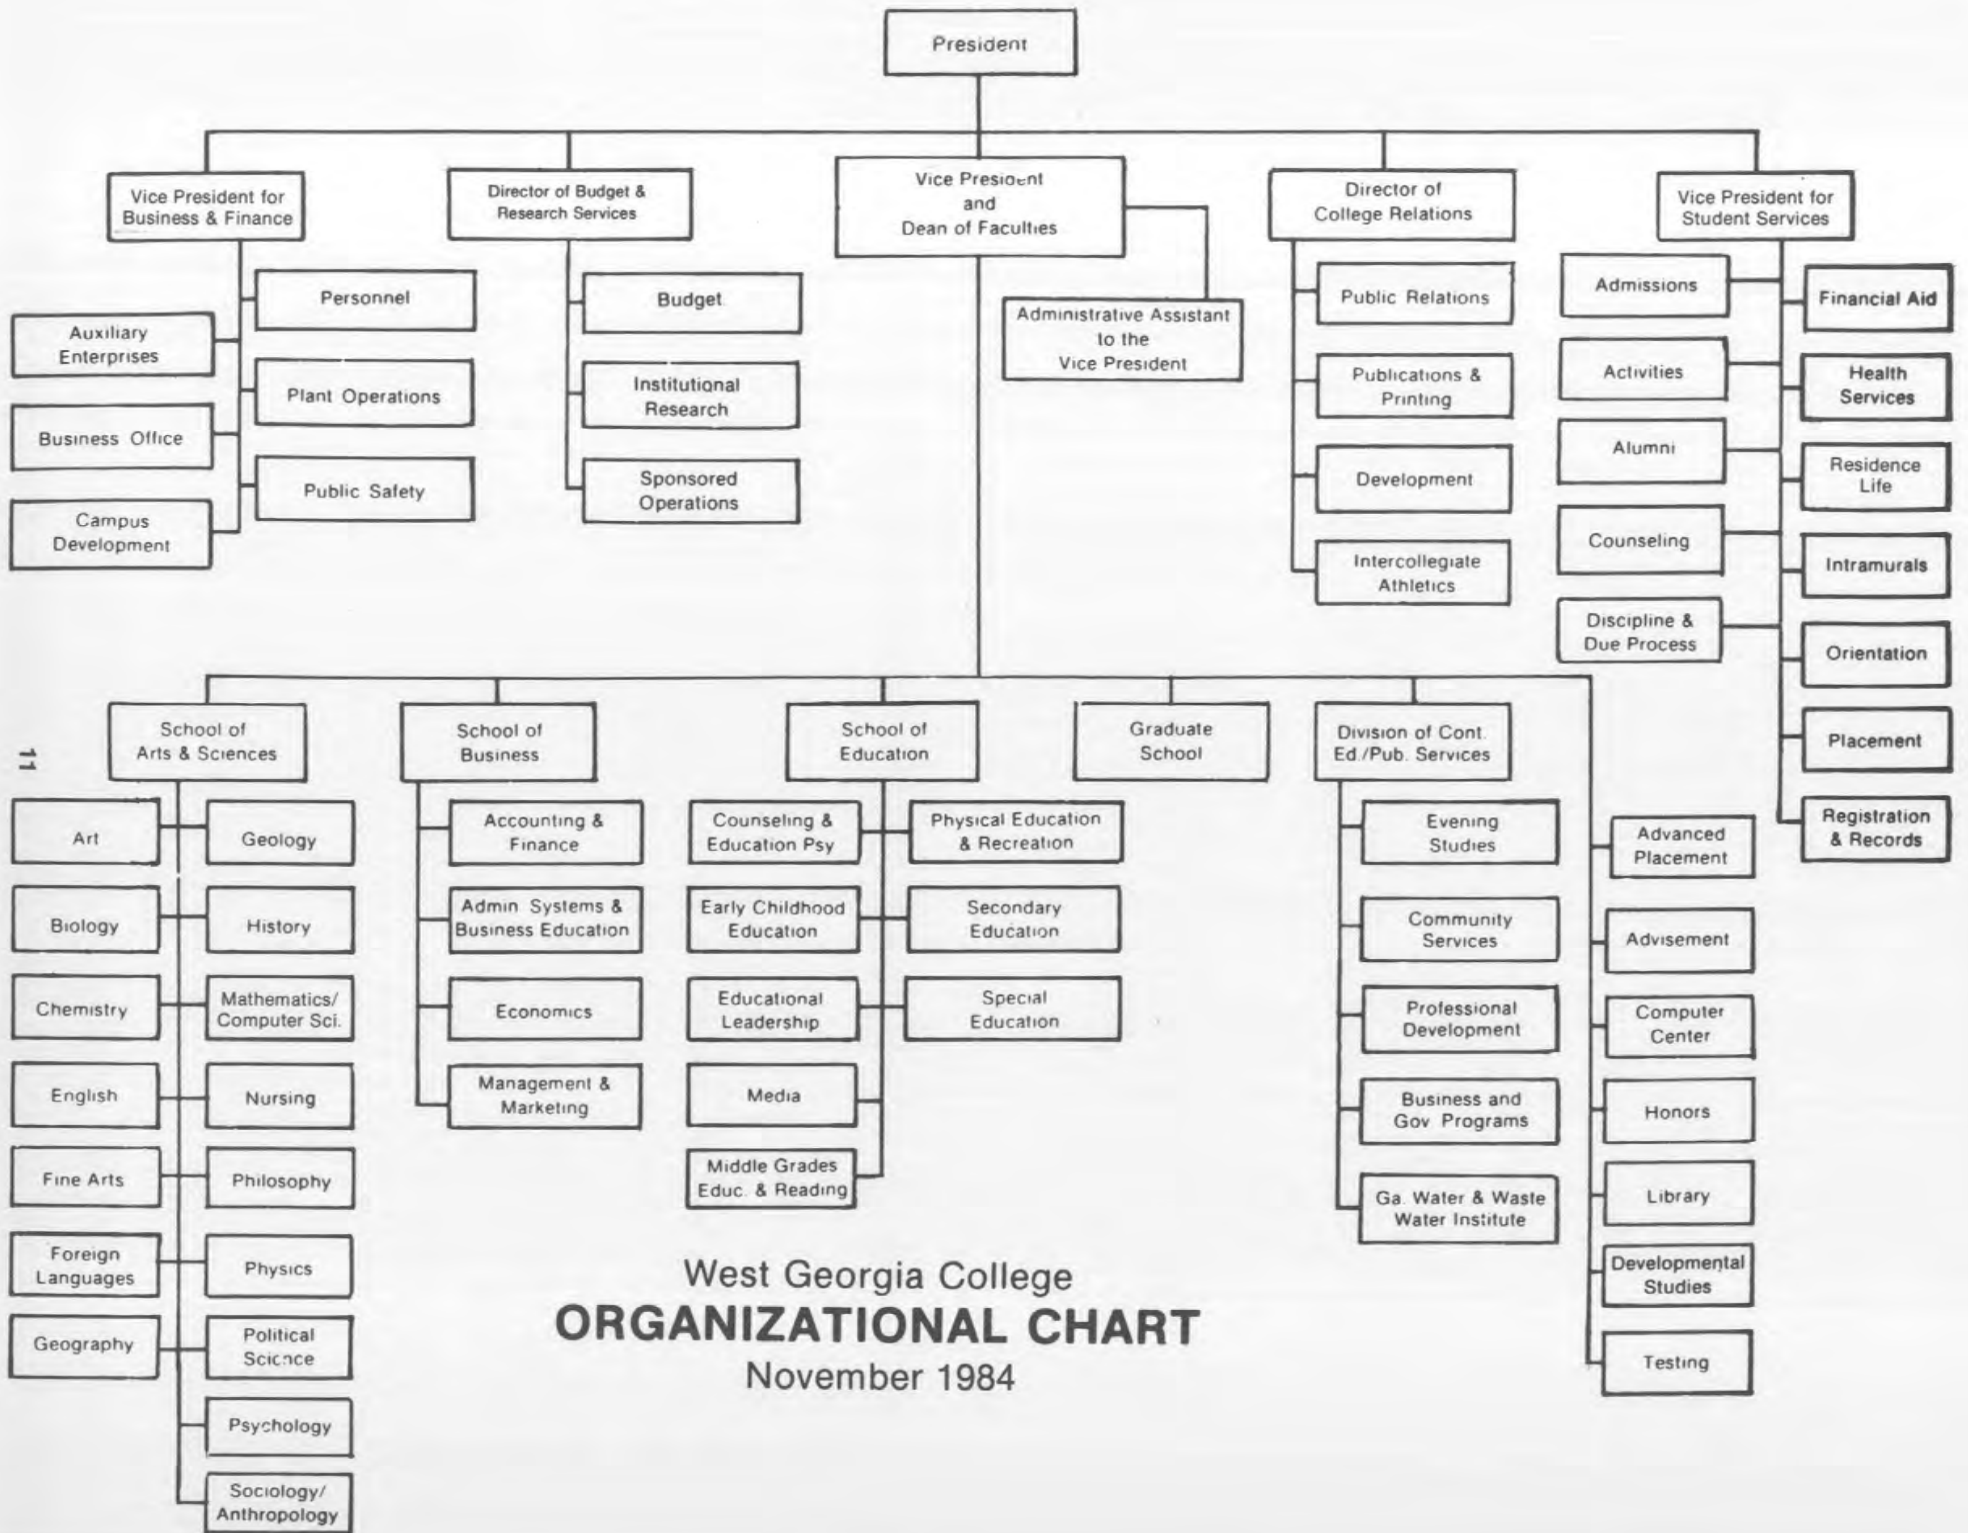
President

Vice President for Business & Finance

Director of Budget & Research Services

Vice President and Dean of Faculties

Director of College Relations

Vice President for Student Services

Personnel

Auxiliary Enterprises

Plant Operations

Business Office

Public Safety

Campus Development

Budget

Institutional Research

Sponsored Operations

Administrative Assistant to the Vice President

Public Relations

Publications & Printing

Development

Intercollegiate Athletics

Admissions

Financial Aid

Activities

Health Services

Alumni

Residence Life

Counseling

Intramurals

Discipline & Due Process

Orientation

Placement

Registration & Records

School of Arts & Sciences

School of Business

School of Education

Graduate School

Division of Cont. Ed./Pub. Services

11

Art

Geology

Biology

History

Chemistry

Mathematics/ Computer Sci.

English

Nursing

Fine Arts

Philosophy

Foreign Languages

Physics

Geography

Political Science

Psychology

Sociology/ Anthropology

Accounting & Finance

Admin. Systems & Business Education

Economics

Management & Marketing

Counseling & Education Psy

Physical Education & Recreation

Early Childhood Education

Secondary Education

Educational Leadership

Special Education

Media

Middle Grades Educ. & Reading

Evening Studies

Community Services

Professional Development

Business and Gov. Programs

Ga. Water & Waste Water Institute

Advanced Placement

Advisement

Computer Center

Honors

Library

Developmental Studies

Testing

West Georgia College
ORGANIZATIONAL CHART
November 1984